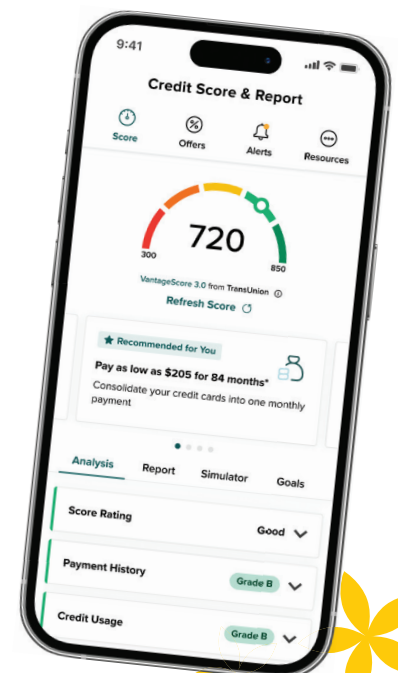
9:41

Credit Score & Report

Score

Offers

Alerts

Resources

720

300

850

VantageScore 3.0 from TransUnion

Refresh Score

Recommended for You

Pay as low as $205 for 84 months*

Consolidate your credit cards into one monthly payment

Analysis

Report

Simulator

Goals

Score Rating

Good

Payment History

Grade B

Credit Usage

Grade B